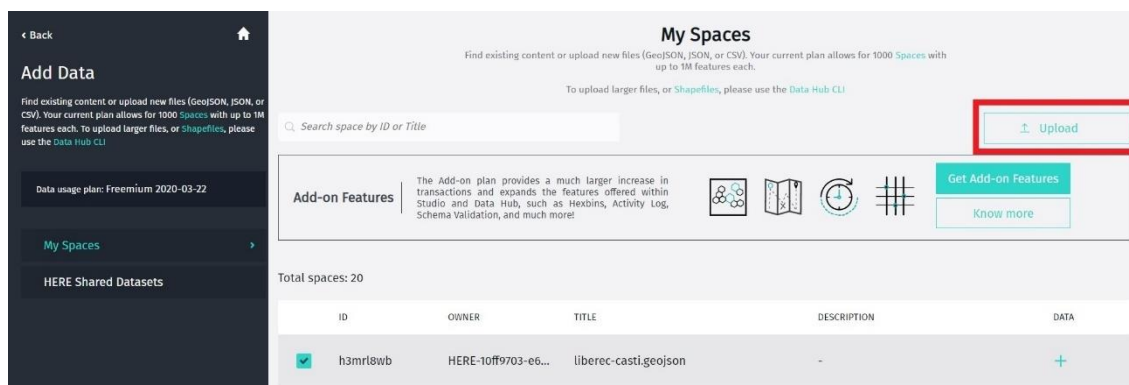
‹ Back

Add Data

Find existing content or upload new files (GeoJSON, JSON, or CSV). Your current plan allows for 1000 Spaces with up to 1M features each. To upload larger files, or Shapefiles, please use the Data Hub CLI

Data usage plan: Freemium 2020-03-22

My Spaces ›

HERE Shared Datasets

My Spaces

Find existing content or upload new files (GeoJSON, JSON, or CSV). Your current plan allows for 1000 Spaces with up to 1M features each.

To upload larger files, or Shapefiles, please use the Data Hub CLI

Search space by ID or Title

Upload

Add-on Features

The Add-on plan provides a much larger increase in transactions and expands the features offered within Studio and Data Hub, such as Hexbins, Activity Log, Schema Validation, and much more!

Get Add-on Features

Know more

Total spaces: 20

| ID | OWNER | TITLE | DESCRIPTION | DATA |
|---|---|---|---|---|
| h3mrl8wb | HERE-10ff9703-e6... | liberec-casti.geojson | - | + |